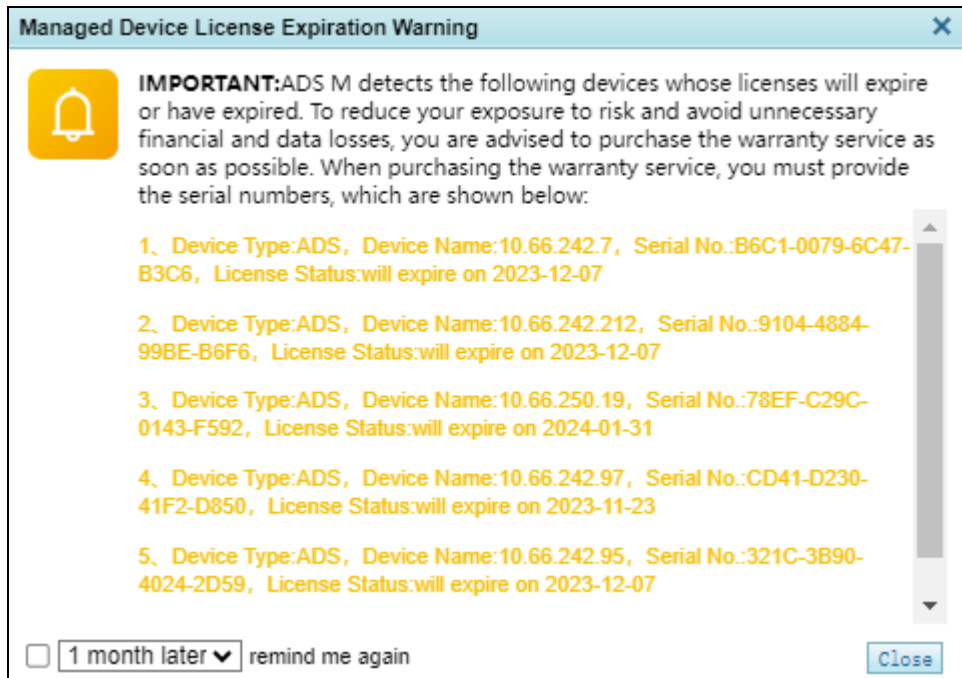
Managed Device License Expiration Warning

IMPORTANT:ADS M detects the following devices whose licenses will expire or have expired. To reduce your exposure to risk and avoid unnecessary financial and data losses, you are advised to purchase the warranty service as soon as possible. When purchasing the warranty service, you must provide the serial numbers, which are shown below:

1、Device Type:ADS，Device Name:10.66.242.7，Serial No.:B6C1-0079-6C47-B3C6，License Status:will expire on 2023-12-07

2、Device Type:ADS，Device Name:10.66.242.212，Serial No.:9104-4884-99BE-B6F6，License Status:will expire on 2023-12-07

3、Device Type:ADS，Device Name:10.66.250.19，Serial No.:78EF-C29C-0143-F592，License Status:will expire on 2024-01-31

4、Device Type:ADS，Device Name:10.66.242.97，Serial No.:CD41-D230-41F2-D850，License Status:will expire on 2023-11-23

5、Device Type:ADS，Device Name:10.66.242.95，Serial No.:321C-3B90-4024-2D59，License Status:will expire on 2023-12-07

1 month later remind me again

Close